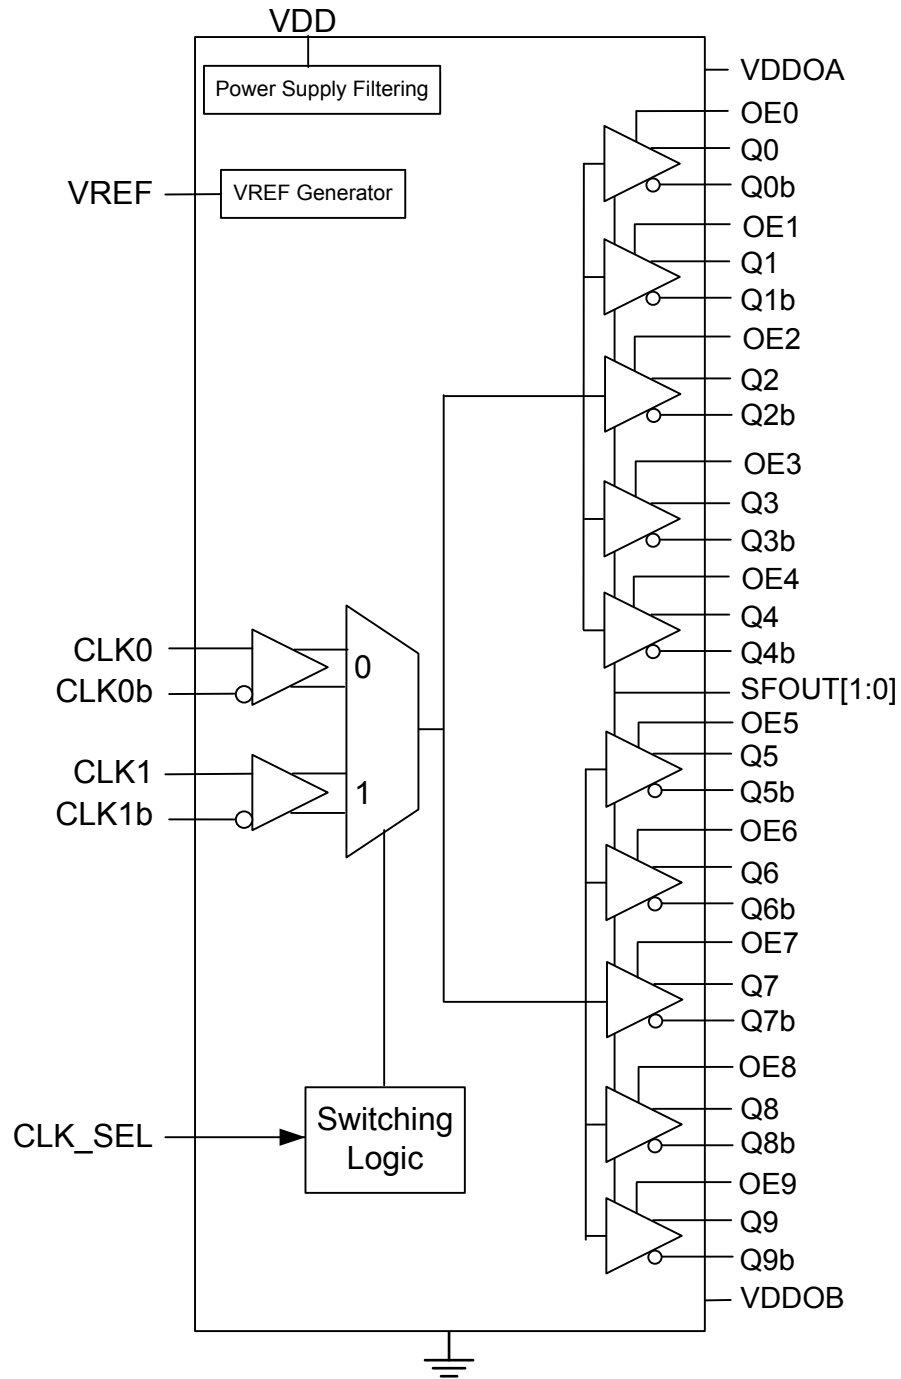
VDD
Power Supply Filtering
VDDOA
OE0
Q0
Q0b
VREF
VREF Generator
OE1
Q1
Q1b
OE2
Q2
Q2b
OE3
Q3
Q3b
OE4
Q4
Q4b
CLK0
0
CLK0b
SFOUT[1:0]
OE5
CLK1
Q5
1
CLK1b
Q5b
OE6
Q6
Q6b
OE7
Q7
Q7b
OE8
CLK_SEL
Switching Logic
Q8
Q8b
OE9
Q9
Q9b
VDDOB